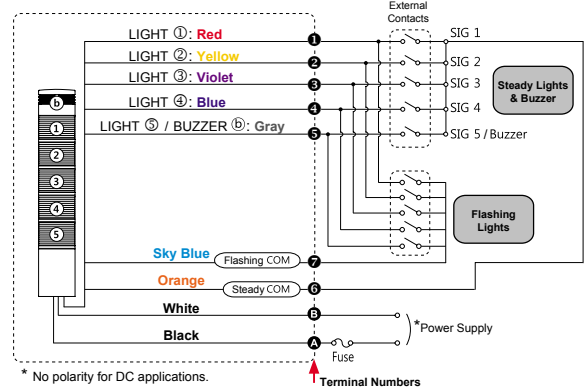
External Contacts

LIGHT ①: Red
LIGHT ②: Yellow
LIGHT ③: Violet
LIGHT ④: Blue
LIGHT ⑤ / BUZZER ⓑ: Gray

❶
❷
❸
❹
❺

SIG 1
SIG 2
SIG 3
SIG 4
SIG 5 / Buzzer

Steady Lights & Buzzer

Flashing Lights

ⓑ
1
2
3
4
5

Sky Blue
Flashing COM
❼
Orange
Steady COM
❻
White
B
Black
A
Fuse
*Power Supply

* No polarity for DC applications.

Terminal Numbers